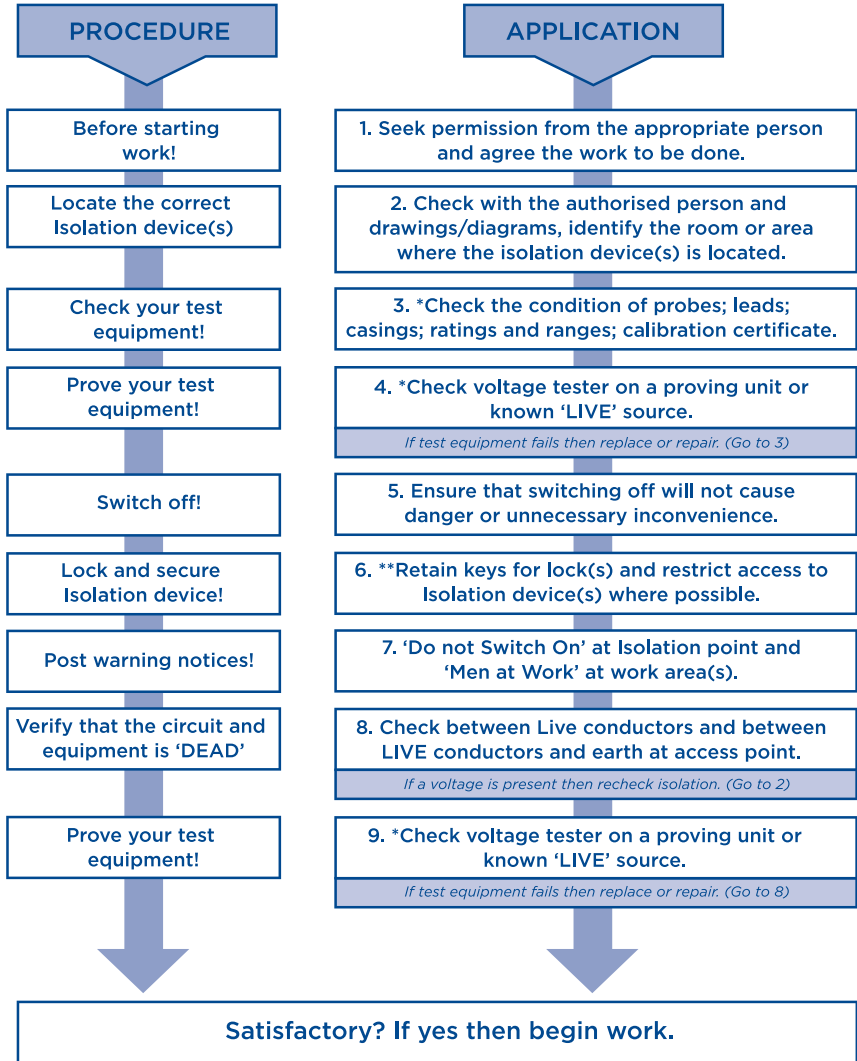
PROCEDURE

Before starting work!

Locate the correct Isolation device(s)

Check your test equipment!

Prove your test equipment!

Switch off!

Lock and secure Isolation device!

Post warning notices!

Verify that the circuit and equipment is 'DEAD'

Prove your test equipment!

APPLICATION

1. Seek permission from the appropriate person and agree the work to be done.

2. Check with the authorised person and drawings/diagrams, identify the room or area where the isolation device(s) is located.

3. *Check the condition of probes; leads; casings; ratings and ranges; calibration certificate.

4. *Check voltage tester on a proving unit or known 'LIVE' source.

If test equipment fails then replace or repair. (Go to 3)

5. Ensure that switching off will not cause danger or unnecessary inconvenience.

6. **Retain keys for lock(s) and restrict access to Isolation device(s) where possible.

7. 'Do not Switch On' at Isolation point and 'Men at Work' at work area(s).

8. Check between Live conductors and between LIVE conductors and earth at access point.

If a voltage is present then recheck isolation. (Go to 2)

9. *Check voltage tester on a proving unit or known 'LIVE' source.

If test equipment fails then replace or repair. (Go to 8)

Satisfactory? If yes then begin work.